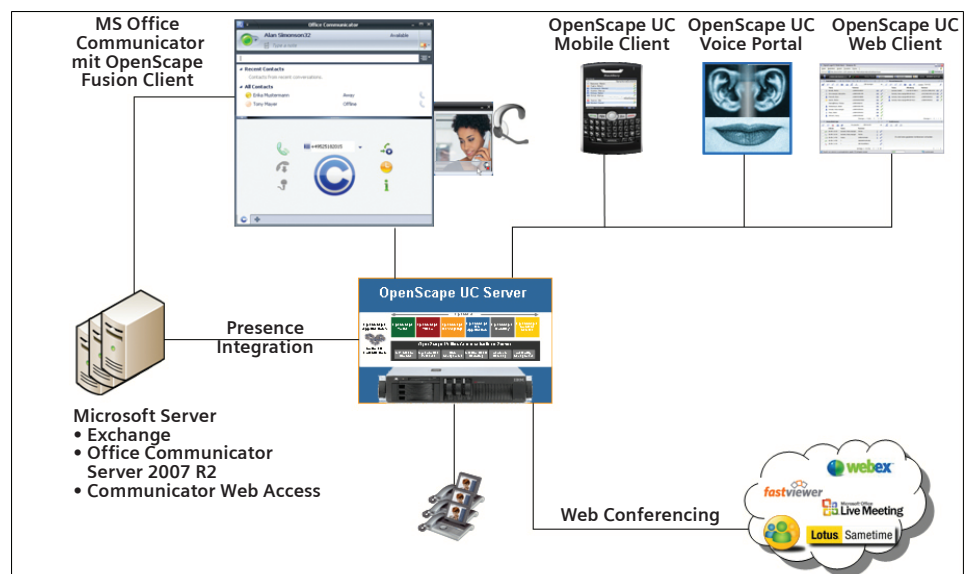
MS Office Communicator mit OpenScape Fusion Client

Office Communicator
Alan Simonson32
Available
Type a note
Recent Contacts
Contacts from recent conversations
All Contacts
Erika Mustermann
Away
Tony Mayer
Offline
+4952518205

OpenScape UC Mobile Client

OpenScape UC Voice Portal

OpenScape UC Web Client

OpenScape UC Server

Presence Integration

Microsoft Server
• Exchange
• Office Communicator Server 2007 R2
• Communicator Web Access

Web Conferencing

webex
fastviewer
Microsoft Office Live Meeting
Lotus Sametime